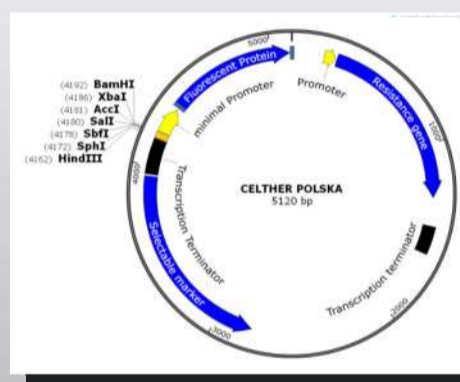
(4192) BamHI
(4186) XbaI
(4181) AccI
(4180) SalI
(4178) SbfI
(4172) SphI
(4162) HindIII

5000
Fluorescent Protein
minimal Promoter
Promoter
Resistance gene
1000
4000
Transcription Terminator
CELTHER POLSKA
5120 bp
Selectable marker
Transcription terminator
2000
3000